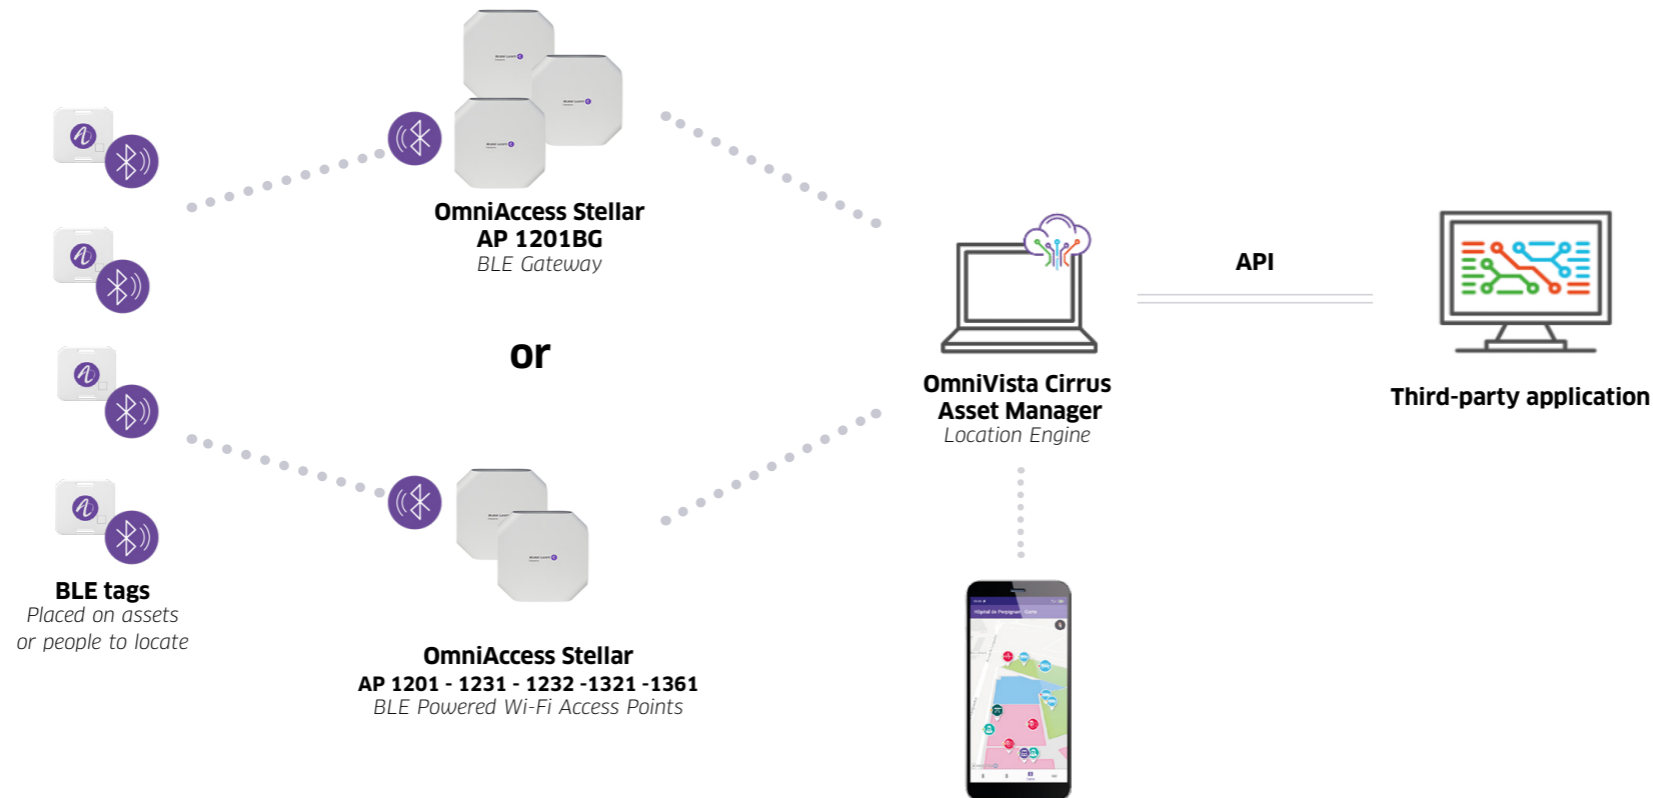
OmniAccess Stellar
AP 1201BG
BLE Gateway

or

BLE tags
Placed on assets
or people to locate

OmniAccess Stellar
AP 1201 - 1231 - 1232 -1321 -1361
BLE Powered Wi-Fi Access Points

OmniVista Cirrus
Asset Manager
Location Engine

API

Third-party application